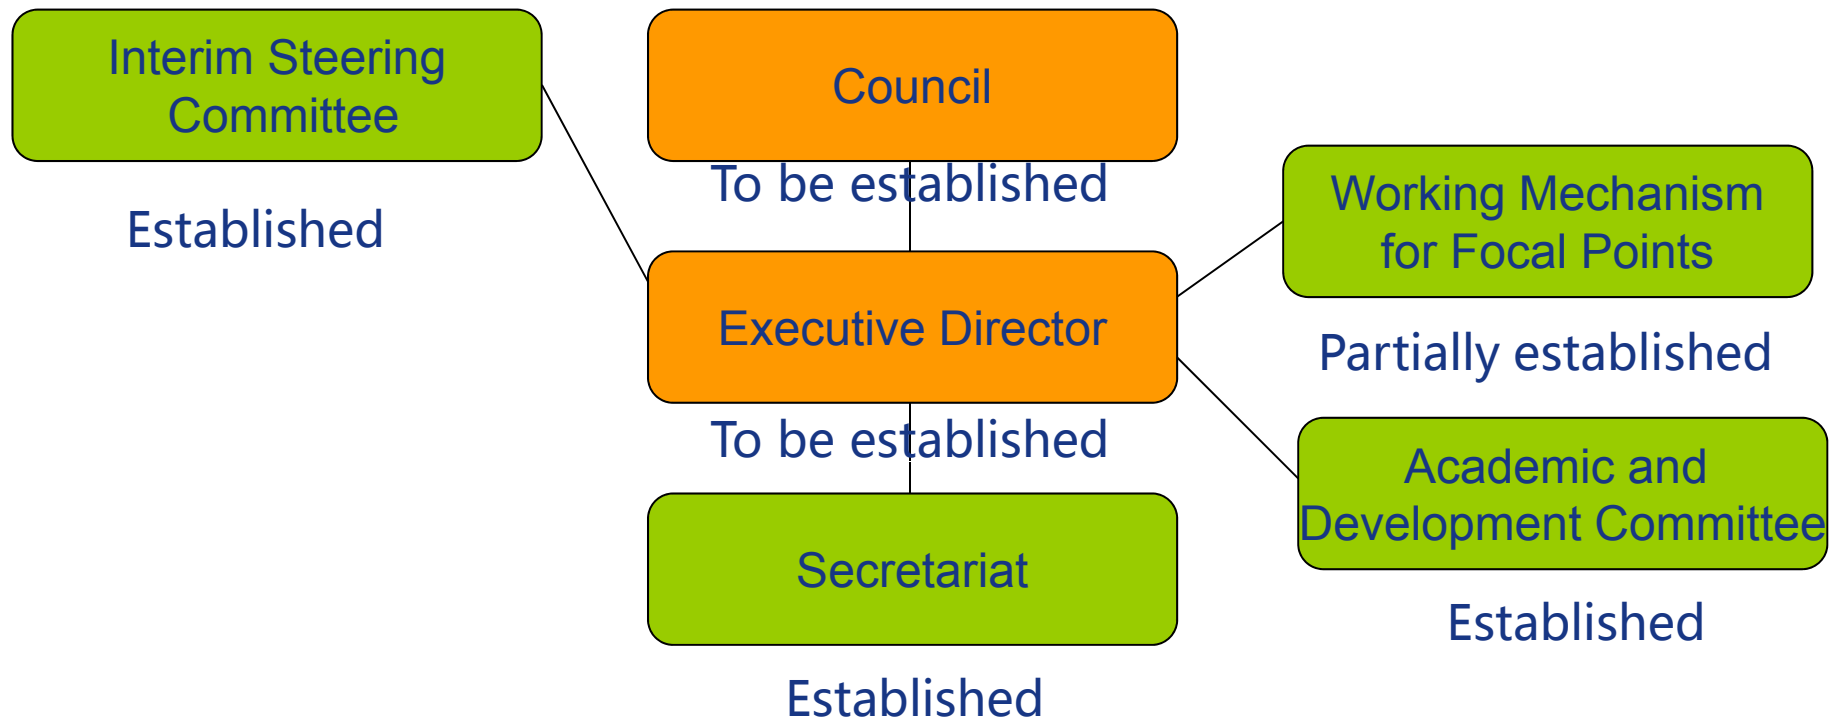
Interim Steering Committee

Established

Council

To be established

Working Mechanism for Focal Points

Partially established

Executive Director

To be established

Academic and Development Committee

Established

Secretariat

Established